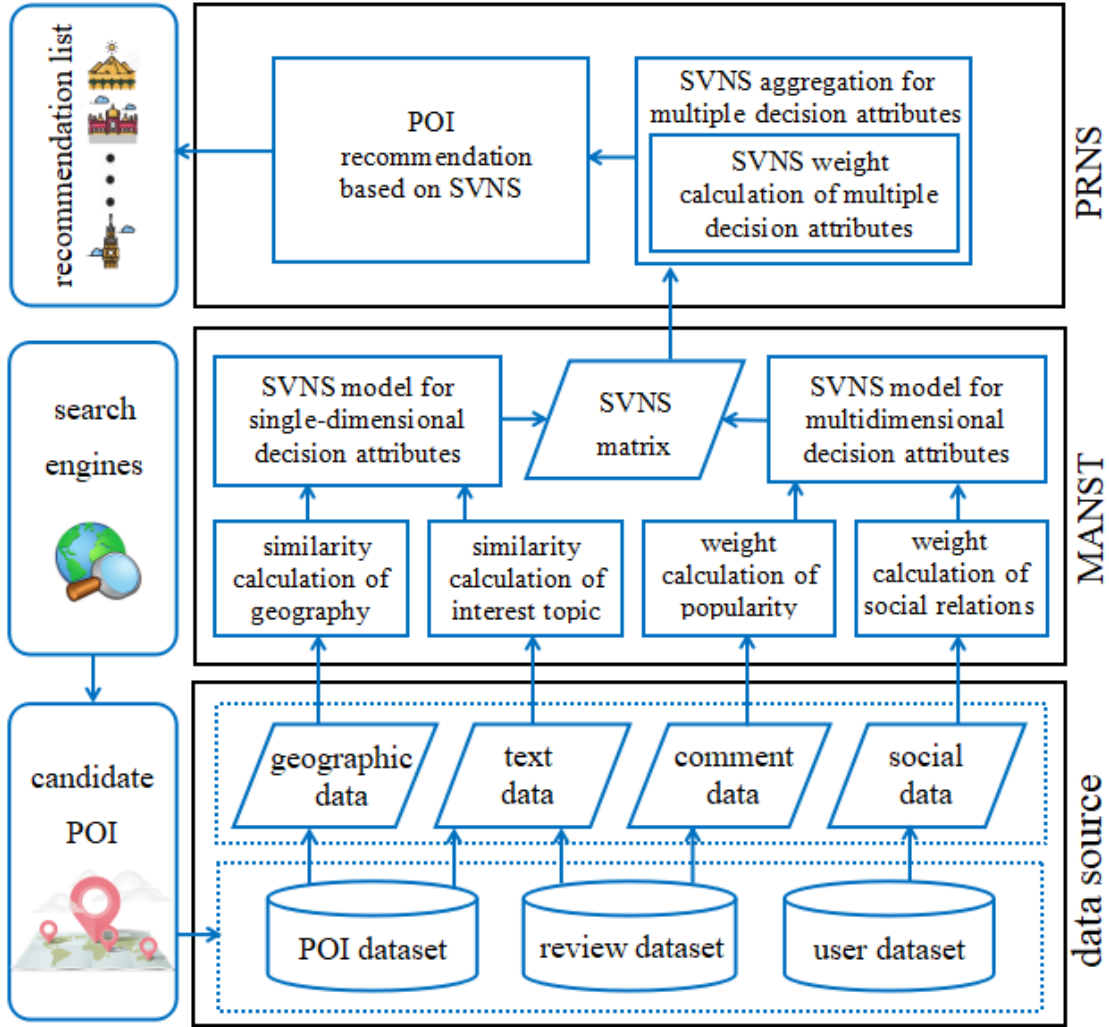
recommendation list

POI recommendation based on SVNS

SVNS aggregation for multiple decision attributes

SVNS weight calculation of multiple decision attributes

PRNS

search engines

SVNS model for single-dimensional decision attributes

SVNS matrix

SVNS model for multidimensional decision attributes

similarity calculation of geography

similarity calculation of interest topic

weight calculation of popularity

weight calculation of social relations

MANST

candidate POI

geographic data

text data

comment data

social data

POI dataset

review dataset

user dataset

data source